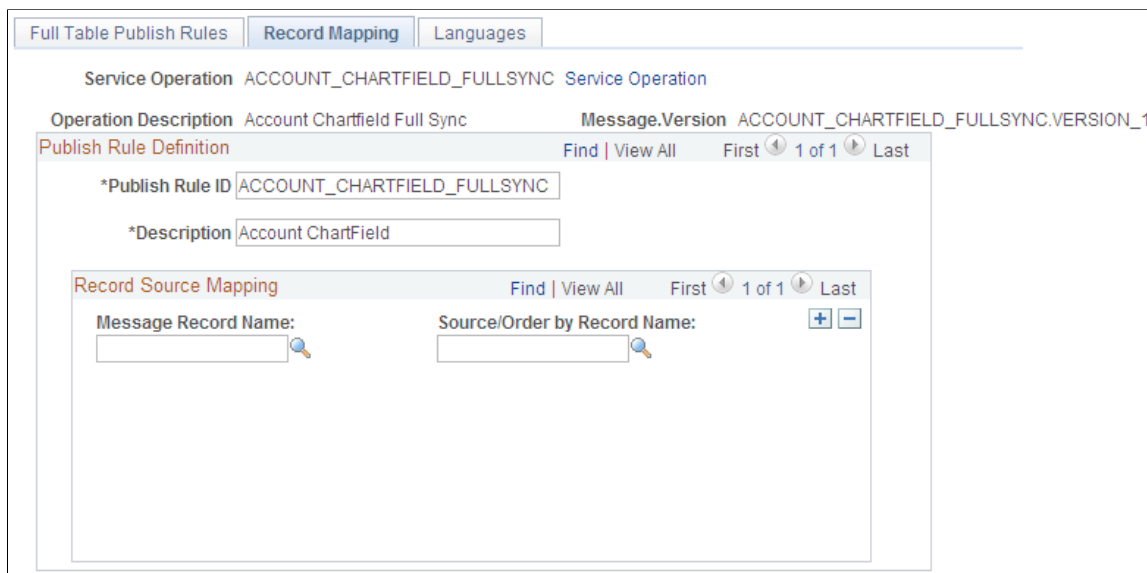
Full Table Publish Rules | Record Mapping | Languages

Service Operation ACCOUNT_CHARTFIELD_FULLSYNC Service Operation

Operation Description Account Chartfield Full Sync Message.Version ACCOUNT_CHARTFIELD_FULLSYNC.VERSION_1

Publish Rule Definition Find | View All First 1 of 1 Last

*Publish Rule ID ACCOUNT_CHARTFIELD_FULLSYNC

*Description Account ChartField

Record Source Mapping Find | View All First 1 of 1 Last

Message Record Name: Source/Order by Record Name: